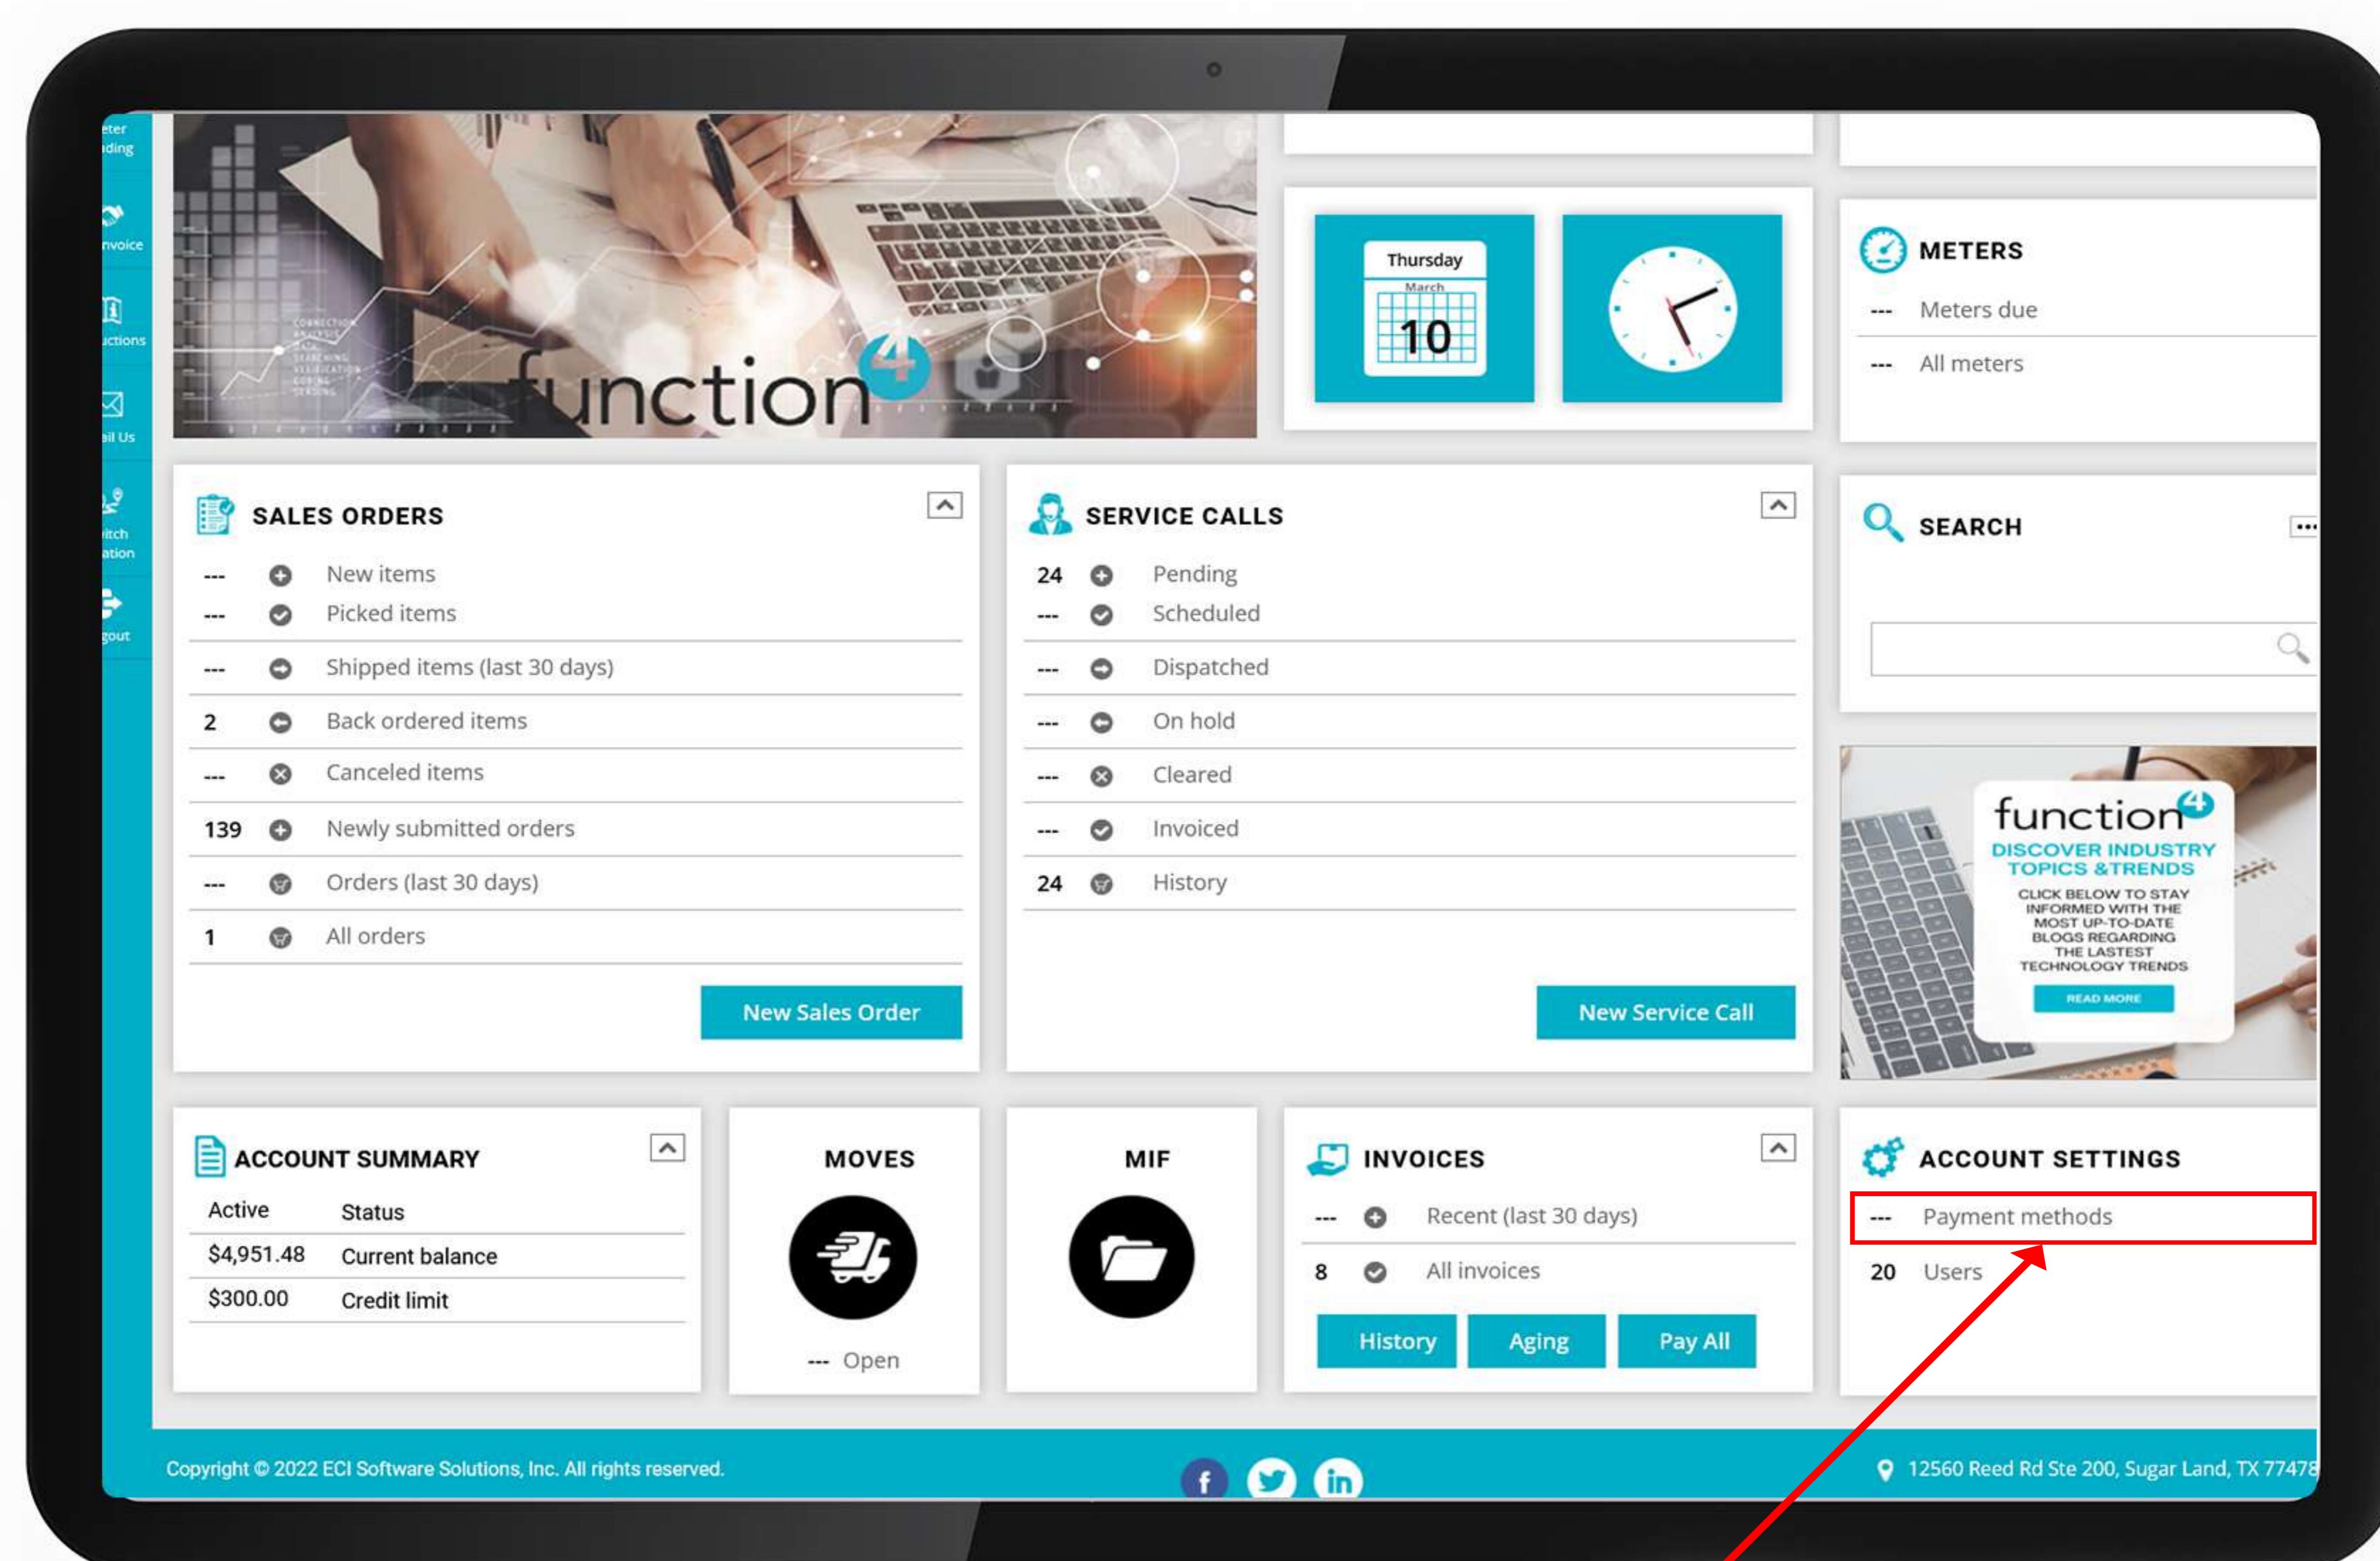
eter
ding

nvoice

ictions

il Us

itch
ation

gout

function4

Thursday
March
10

METERS
--- Meters due
--- All meters

SALES ORDERS
--- New items
--- Picked items
--- Shipped items (last 30 days)
2 Back ordered items
--- Canceled items
139 Newly submitted orders
--- Orders (last 30 days)
1 All orders

New Sales Order

SERVICE CALLS
24 Pending
--- Scheduled
--- Dispatched
--- On hold
--- Cleared
--- Invoiced
24 History

New Service Call

SEARCH

function4
DISCOVER INDUSTRY TOPICS &TRENDS
CLICK BELOW TO STAY INFORMED WITH THE MOST UP-TO-DATE BLOGS REGARDING THE LASTEST TECHNOLOGY TRENDS
READ MORE

ACCOUNT SUMMARY
| Active | Status |
|---|---|
| $4,951.48 | Current balance |
| $300.00 | Credit limit |

MOVES
--- Open

MIF

INVOICES
--- Recent (last 30 days)
8 All invoices
History Aging Pay All

ACCOUNT SETTINGS
--- Payment methods
20 Users

Copyright © 2022 ECI Software Solutions, Inc. All rights reserved.

12560 Reed Rd Ste 200, Sugar Land, TX 77478